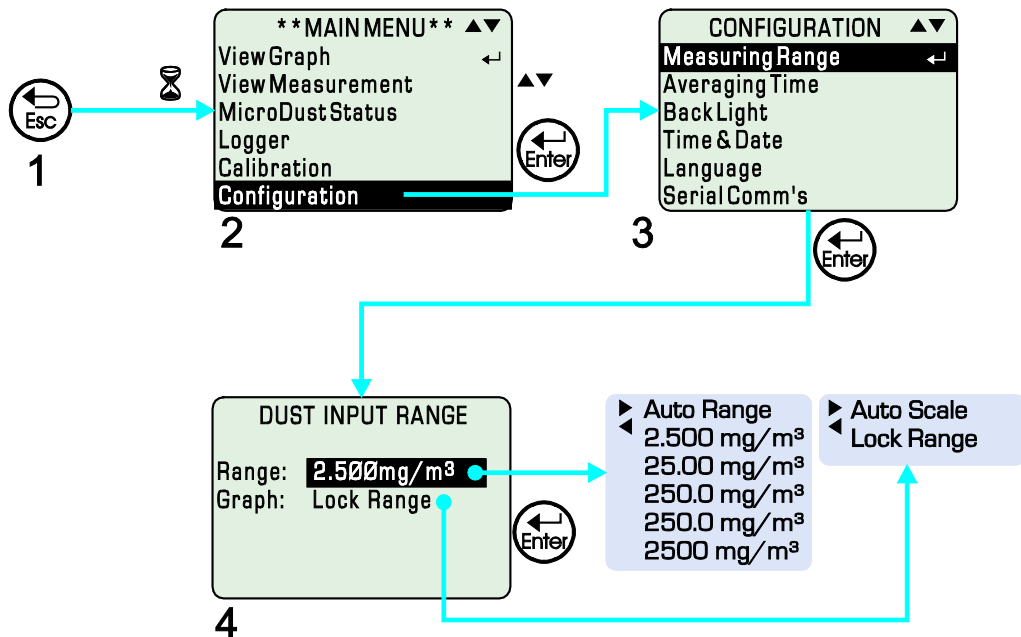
Esc

1

**MAIN MENU** ▲▼
View Graph ↵
View Measurement
MicroDust Status
Logger
Calibration
Configuration

2

▲▼

Enter

CONFIGURATION ▲▼
Measuring Range ↵
Averaging Time
Back Light
Time & Date
Language
Serial Comm's

3

Enter

DUST INPUT RANGE

Range: 2.500mg/m³
Graph: Lock Range

Enter

4

▶ Auto Range
◀ 2.500 mg/m³
25.00 mg/m³
250.0 mg/m³
250.0 mg/m³
2500 mg/m³

▶ Auto Scale
◀ Lock Range